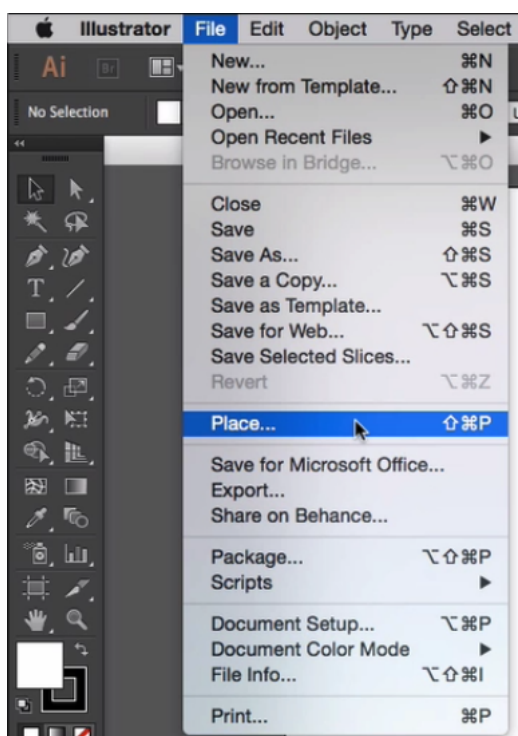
Illustrator File Edit Object Type Select

Ai

No Selection

New... ⌘N
New from Template... ⇧⌘N
Open... ⌘O
Open Recent Files ▶
Browse in Bridge... ⌥⌘O

Close ⌘W
Save ⌘S
Save As... ⇧⌘S
Save a Copy... ⌥⌘S
Save as Template...
Save for Web... ⌥⇧⌘S
Save Selected Slices...
Revert ⌥⌘Z

Place... ⇧⌘P

Save for Microsoft Office...
Export...
Share on Behance...

Package... ⌥⇧⌘P
Scripts ▶

Document Setup... ⌥⌘P
Document Color Mode ▶
File Info... ⌥⇧⌘I

Print... ⌘P